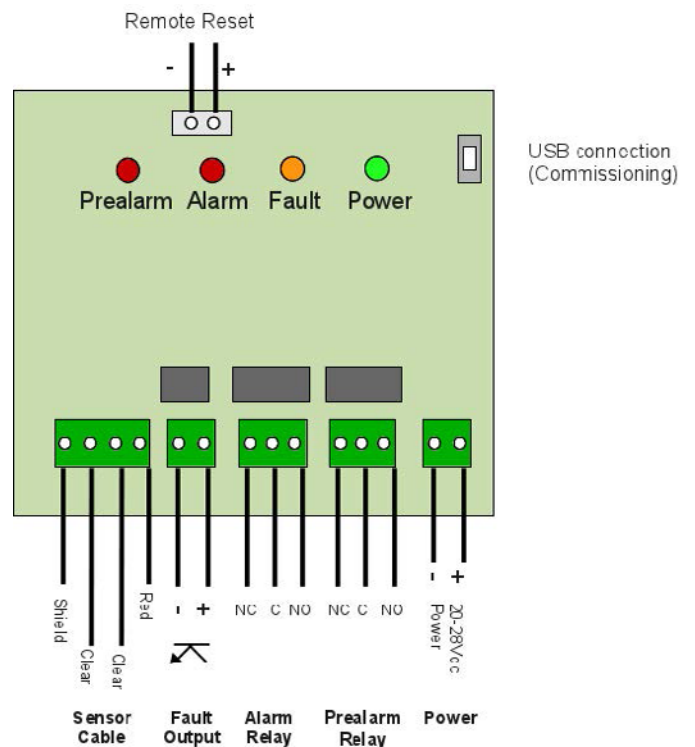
Remote Reset

- +

Prealarm Alarm Fault Power

USB connection (Commissioning)

Shield

Clear

Clear

Red

- +

NC C NO

NC C NO

- +

Power

20-28Vcc

Sensor Cable

Fault Output

Alarm Relay

Prealarm Relay

Power